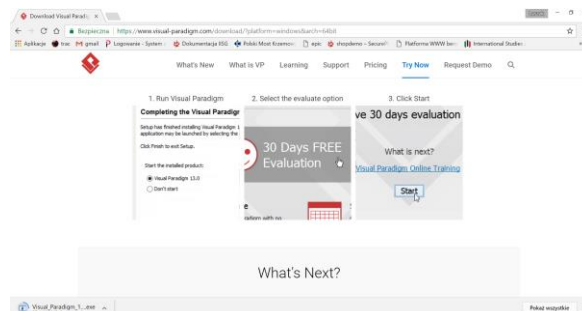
Download Visual Paradi ×

Szukaj

Bezpieczna | https://www.visual-paradigm.com/download/?platform=windows&arch=64bit

Aplikacje trac gmail Logowanie - System Dokumentacja KSG Polski Most Krzemowy epic shopdemo - Securel Platforma WWW ben International Studies

What's New What is VP Learning Support Pricing Try Now Request Demo

1. Run Visual Paradigm

Completing the Visual Paradigm

Setup has finished installing Visual Paradigm on your computer. The application may be launched by selecting the installed icons.

Click Finish to exit Setup.

Start the installed product:

Visual Paradigm 13.0

Don't start

2. Select the evaluate option

30 Days FREE Evaluation

e

platform with no

3. Click Start

ve 30 days evaluation

What is next?

Visual Paradigm Online Training

Start

What's Next?

Visual_Paradigm_1....exe

Pokaż wszystkie